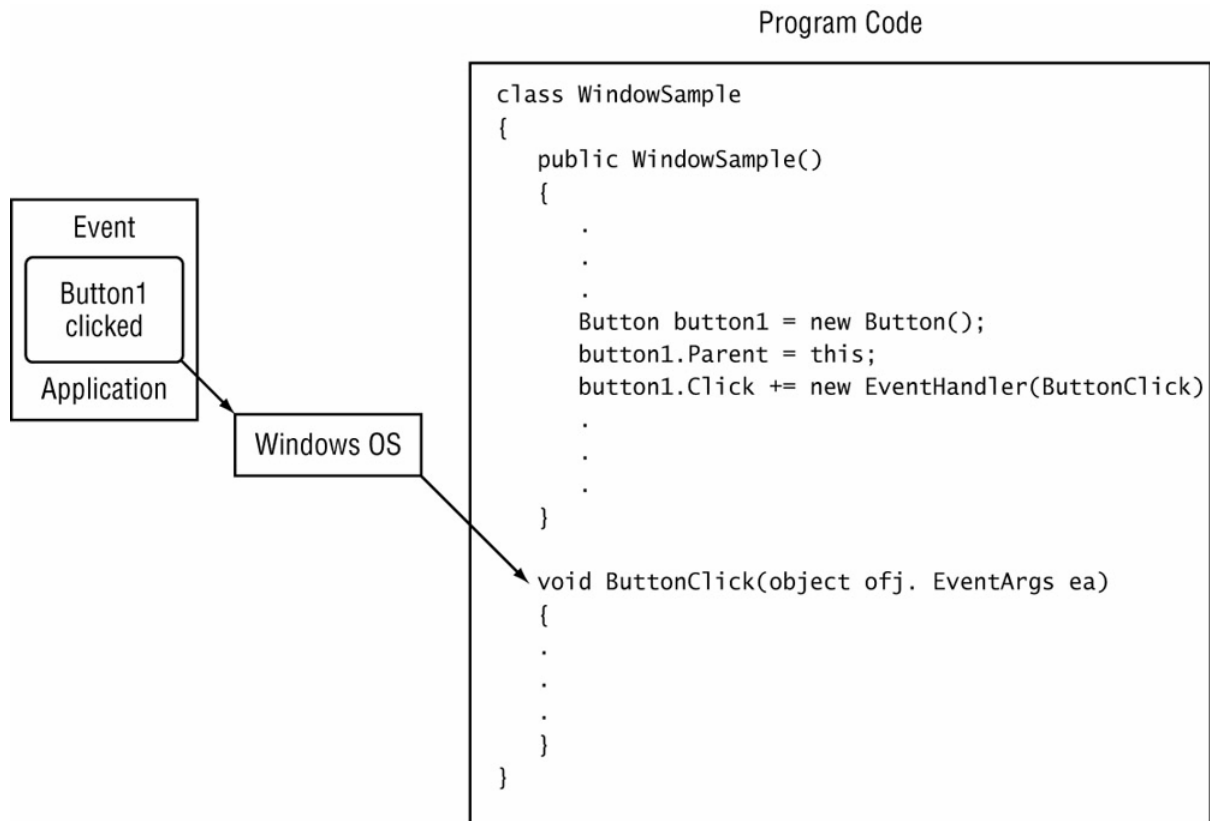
Program Code

Event

Button1 clicked

Application

Windows OS

```
class WindowSample
{
   public WindowSample()
   {
      .
      .
      .
      Button button1 = new Button();
      button1.Parent = this;
      button1.Click += new EventHandler(ButtonClick)
      .
      .
      .
   }

   void ButtonClick(object ofj. EventArgs ea)
   {
   .
   .
   .
   }
}
```